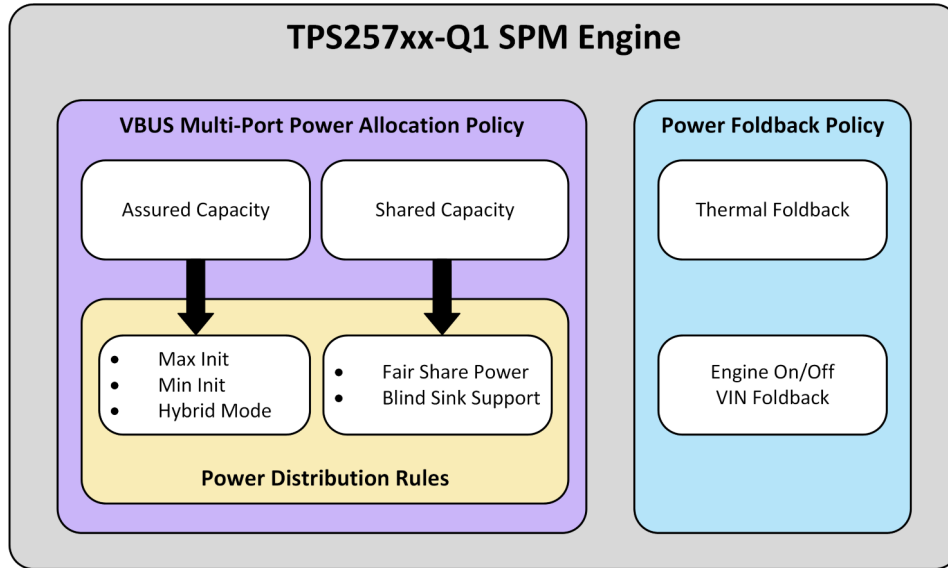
TPS257xx-Q1 SPM Engine

VBUS Multi-Port Power Allocation Policy

Assured Capacity

Shared Capacity

- Max Init
- Min Init
- Hybrid Mode

- Fair Share Power
- Blind Sink Support

Power Distribution Rules

Power Foldback Policy

Thermal Foldback

Engine On/Off
VIN Foldback